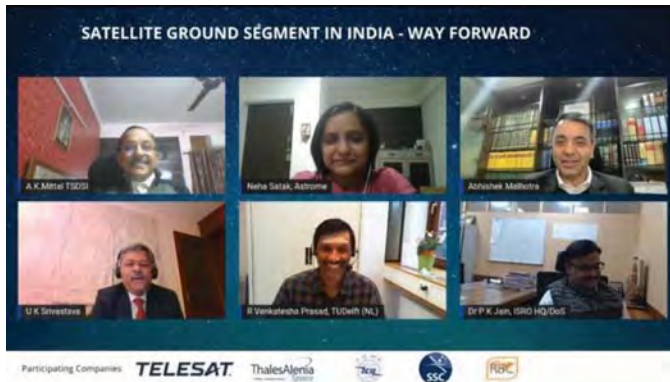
SATELLITE GROUND SEGMENT IN INDIA - WAY FORWARD

A K Mittal TSDSI

Neha Satak, Astrome

Abhishek Malhotra

U K Srivastava

R Venkatesha Prasad, TUDelft (NL)

Dr P K Jain, ISRO HQ/DoS

Participating Companies TELESAT ThalesAlenia Space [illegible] SSC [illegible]